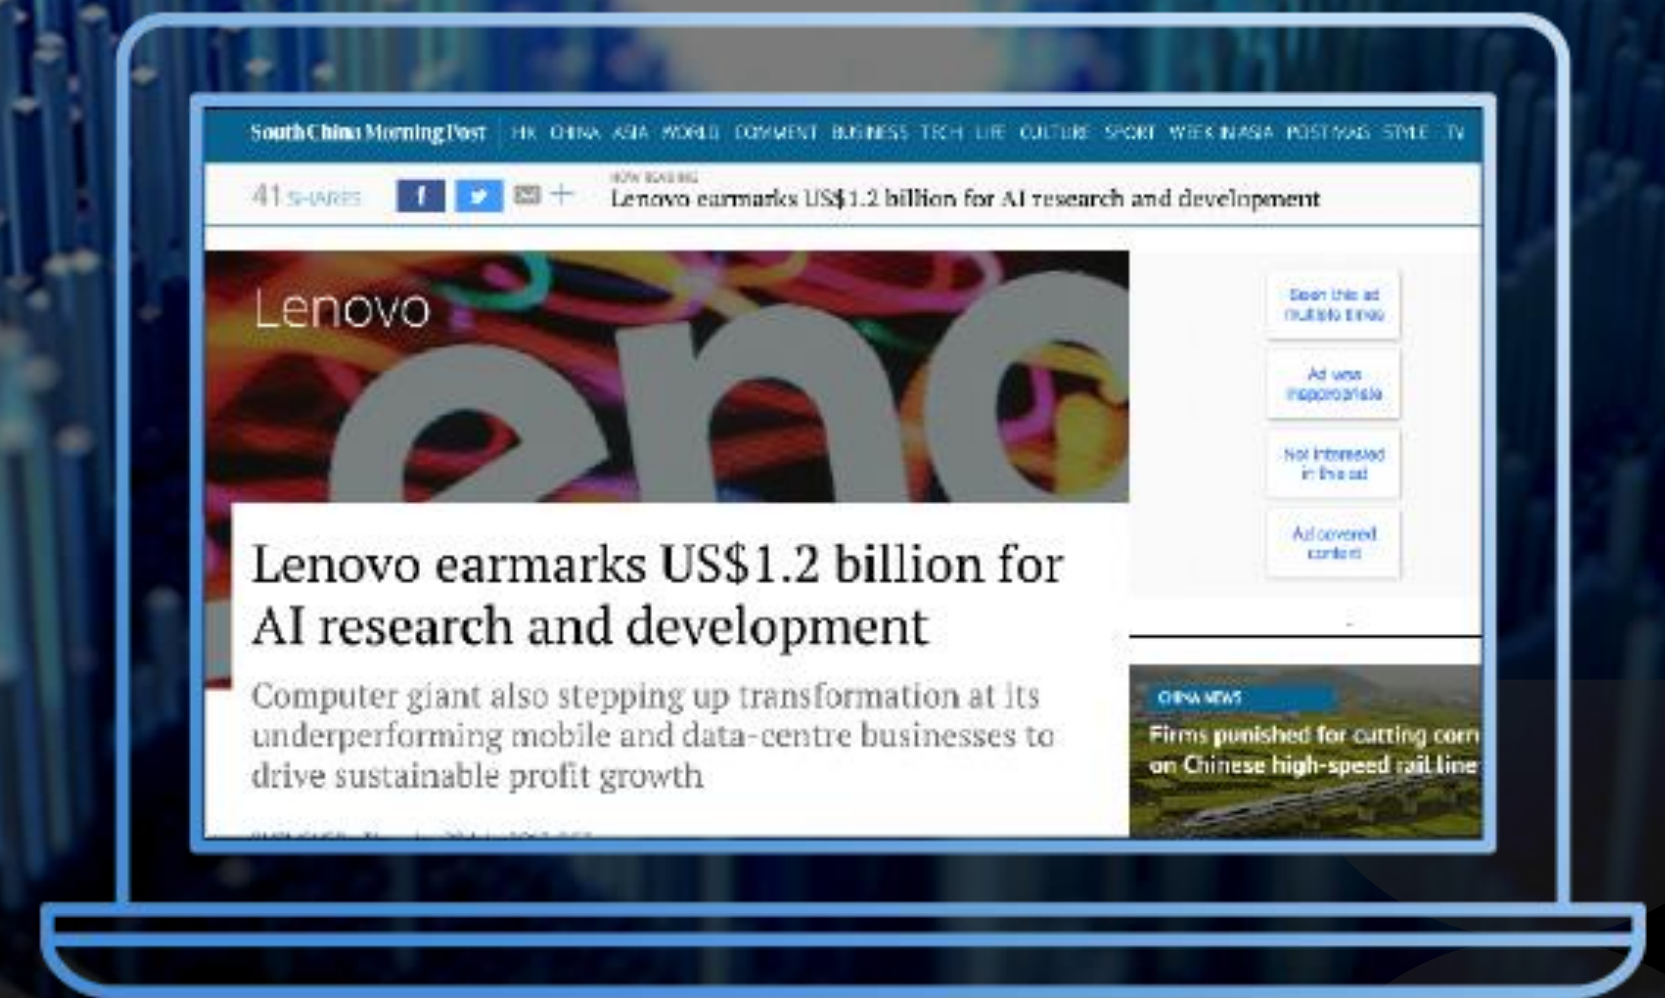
South China Morning Post HK CHINA ASIA WORLD COMMENT BUSINESS TECH LIFE CULTURE SPORT WEEK IN ASIA POST MAG STYLE TV

41 SHARES f + NOW READING Lenovo earmarks US$1.2 billion for AI research and development

Lenovo

Seen this ad multiple times

Ad was inappropriate

Not interested in this ad

Ad covered content

Lenovo earmarks US$1.2 billion for AI research and development

Computer giant also stepping up transformation at its underperforming mobile and data-centre businesses to drive sustainable profit growth

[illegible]

CHINA NEWS

Firms punished for cutting corn on Chinese high-speed rail line